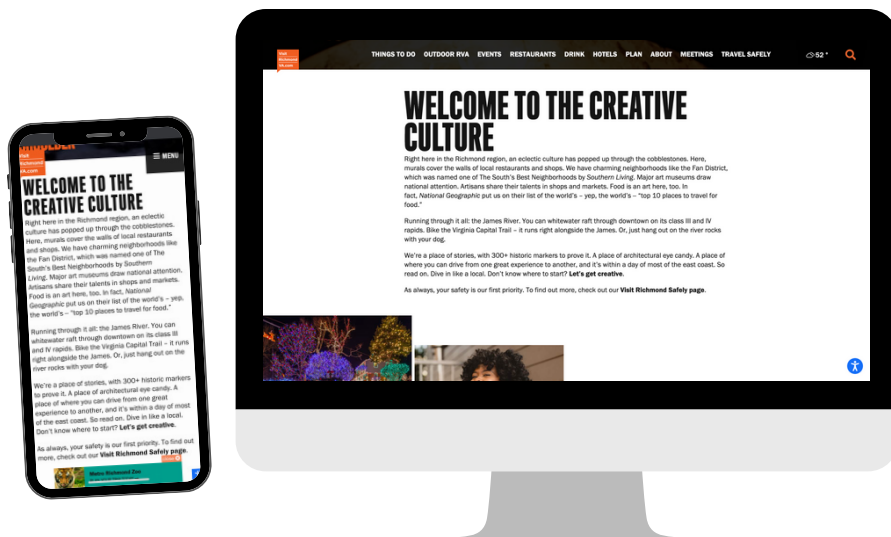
Visit Richmond VA.com

THINGS TO DO OUTDOOR RVA EVENTS RESTAURANTS DRINK HOTELS PLAN ABOUT MEETINGS TRAVEL SAFELY 52°

WELCOME TO THE CREATIVE CULTURE

Right here in the Richmond region, an eclectic culture has popped up through the cobblestones. Here, murals cover the walls of local restaurants and shops. We have charming neighborhoods like the Fan District, which was named one of The South's Best Neighborhoods by Southern Living. Major art museums draw national attention. Artisans share their talents in shops and markets. Food is an art here, too. In fact, National Geographic put us on their list of the world's – yep, the world's – "top 10 places to travel for food."

Running through it all: the James River. You can whitewater raft through downtown on its class III and IV rapids. Bike the Virginia Capital Trail – it runs right alongside the James. Or, just hang out on the river rocks with your dog.

We're a place of stories, with 300+ historic markers to prove it. A place of architectural eye candy. A place of where you can drive from one great experience to another, and it's within a day of most of the east coast. So read on. Dive in like a local. Don't know where to start? Let's get creative.

As always, your safety is our first priority. To find out more, check out our Visit Richmond Safely page.

Visit Richmond VA.com

MENU

WELCOME TO THE CREATIVE CULTURE

Right here in the Richmond region, an eclectic culture has popped up through the cobblestones. Here, murals cover the walls of local restaurants and shops. We have charming neighborhoods like the Fan District, which was named one of The South's Best Neighborhoods by Southern Living. Major art museums draw national attention. Artisans share their talents in shops and markets. Food is an art here, too. In fact, National Geographic put us on their list of the world's – yep, the world's – "top 10 places to travel for food."

Running through it all: the James River. You can whitewater raft through downtown on its class III and IV rapids. Bike the Virginia Capital Trail – it runs right alongside the James. Or, just hang out on the river rocks with your dog.

We're a place of stories, with 300+ historic markers to prove it. A place of architectural eye candy. A place of where you can drive from one great experience to another, and it's within a day of most of the east coast. So read on. Dive in like a local. Don't know where to start? Let's get creative.

As always, your safety is our first priority. To find out more, check out our Visit Richmond Safely page.

Metro Richmond Zoo